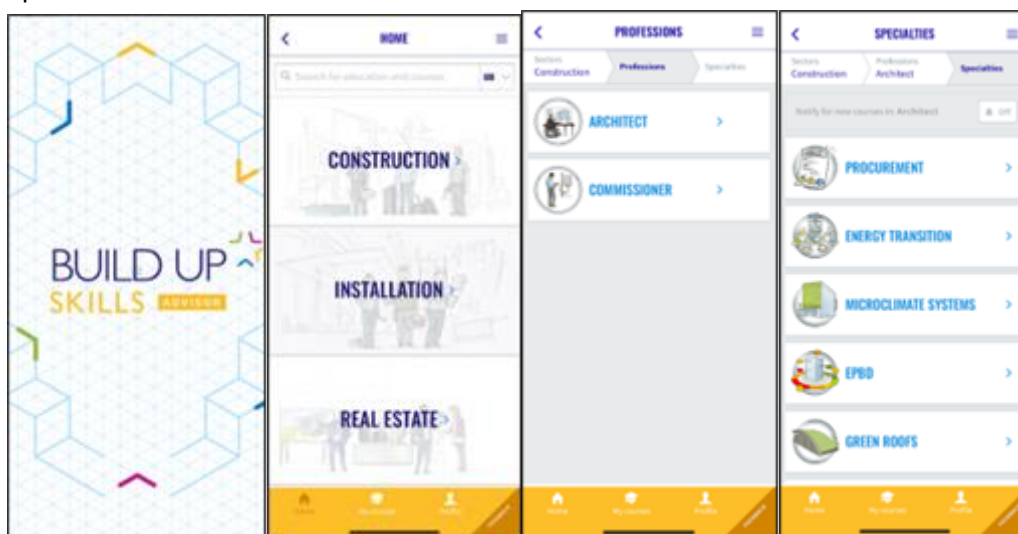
BUILD UP
SKILLS ADVISOR

HOME
Search for education and courses
CONSTRUCTION
INSTALLATION
REAL ESTATE
Home
My courses
Profile

PROFESSIONS
Sector
Construction
Professions
Specialties
ARCHITECT
COMMISSIONER
Home
My courses
Profile

SPECIALTIES
Sector
Construction
Professions
Architect
Specialties
Notify for new courses in: Architect
Off
PROCUREMENT
ENERGY TRANSITION
MICROCLIMATE SYSTEMS
EPBD
GREEN ROOFS
Home
My courses
Profile